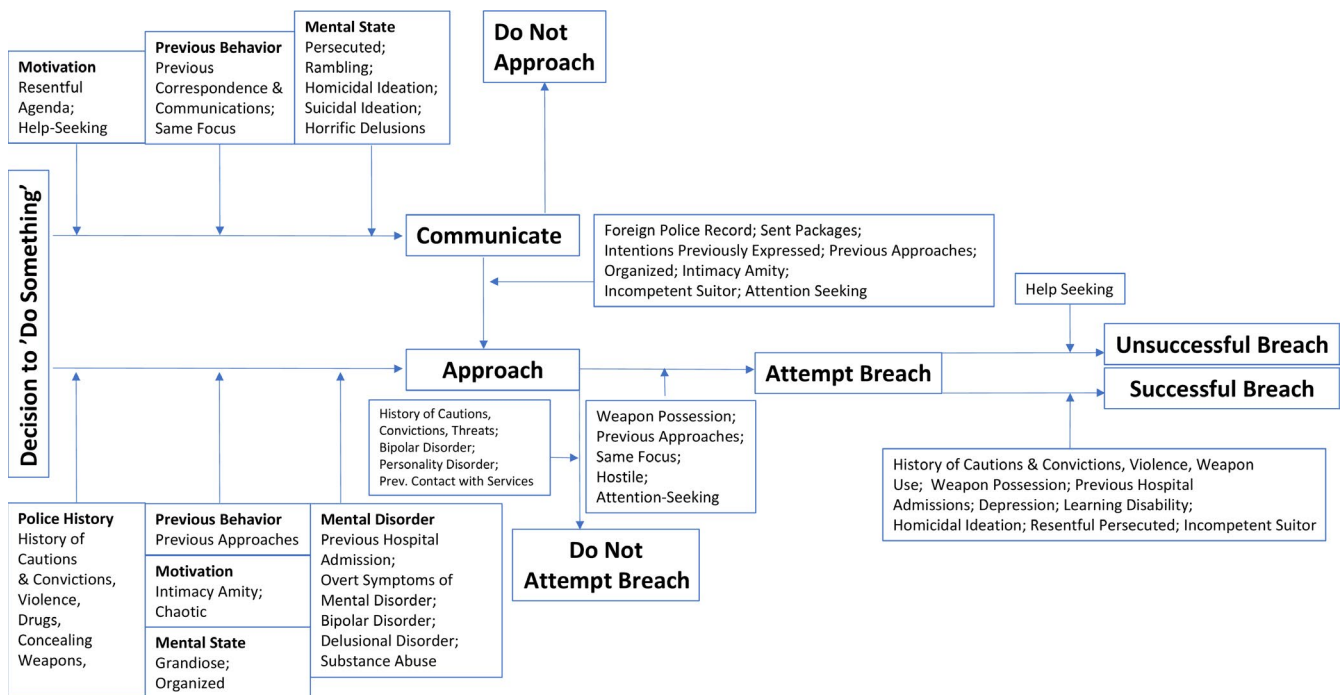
Motivation
Resentful Agenda; Help-Seeking

Previous Behavior
Previous Correspondence & Communications; Same Focus

Mental State
Persecuted; Rambling; Homicidal Ideation; Suicidal Ideation; Horrific Delusions

Do Not Approach

Decision to 'Do Something'

Communicate

Foreign Police Record; Sent Packages; Intentions Previously Expressed; Previous Approaches; Organized; Intimacy Amity; Incompetent Suitor; Attention Seeking

Help Seeking

Approach

Attempt Breach

Unsuccessful Breach

Successful Breach

History of Cautions, Convictions, Threats; Bipolar Disorder; Personality Disorder; Prev. Contact with Services

Weapon Possession; Previous Approaches; Same Focus; Hostile; Attention-Seeking

History of Cautions & Convictions, Violence, Weapon Use; Weapon Possession; Previous Hospital Admissions; Depression; Learning Disability; Homicidal Ideation; Resentful Persecuted; Incompetent Suitor

Do Not Attempt Breach

Police History
History of Cautions & Convictions, Violence, Drugs, Concealing Weapons,

Previous Behavior
Previous Approaches

Motivation
Intimacy Amity; Chaotic

Mental State
Grandiose; Organized

Mental Disorder
Previous Hospital Admission; Overt Symptoms of Mental Disorder; Bipolar Disorder; Delusional Disorder; Substance Abuse